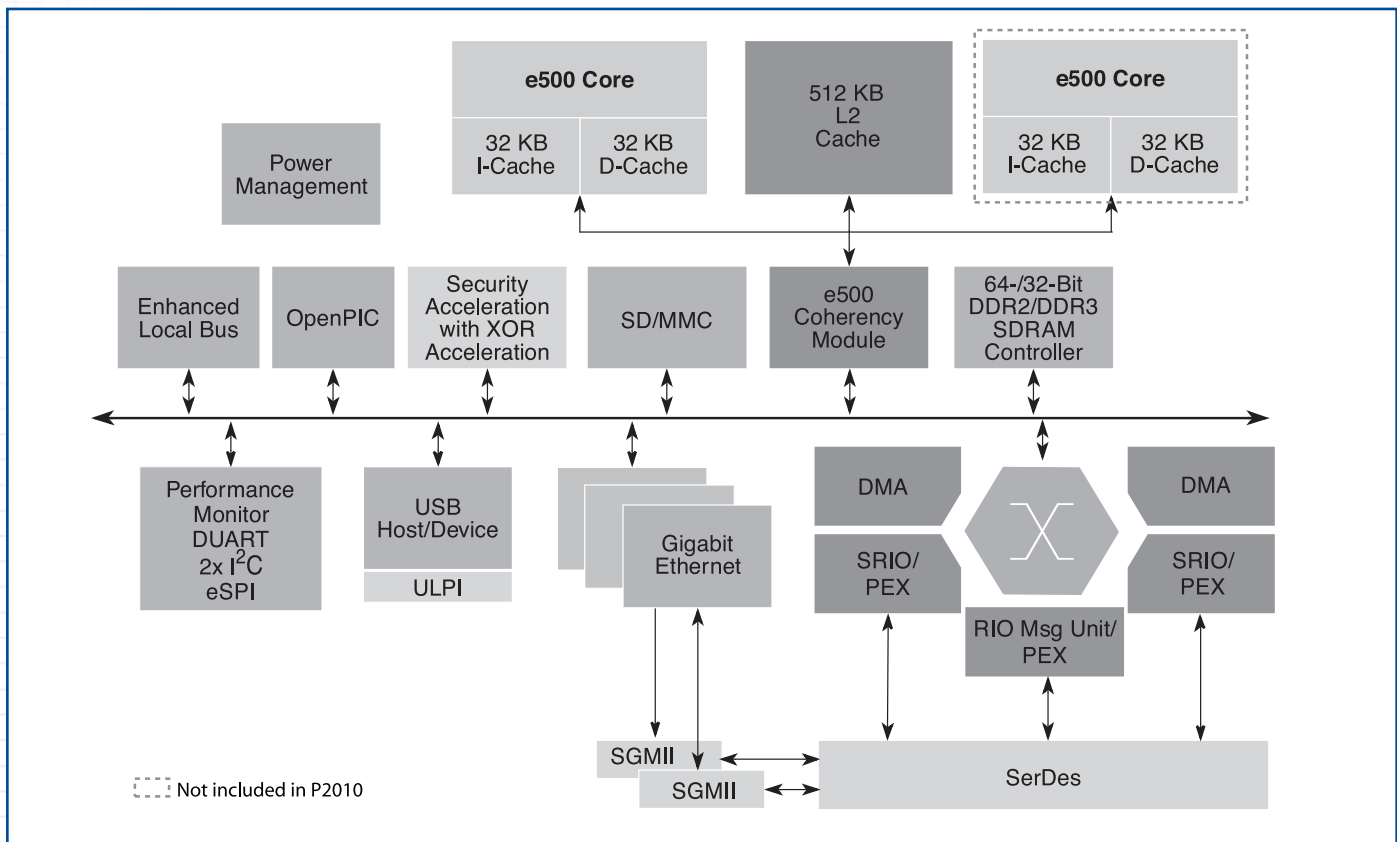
e500 Core

32 KB I-Cache

32 KB D-Cache

512 KB L2 Cache

e500 Core

32 KB I-Cache

32 KB D-Cache

Power Management

Enhanced Local Bus

OpenPIC

Security Acceleration with XOR Acceleration

SD/MMC

e500 Coherency Module

64-/32-Bit DDR2/DDR3 SDRAM Controller

Performance Monitor DUART 2x $I^2C$ eSPI

USB Host/Device

ULPI

Gigabit Ethernet

DMA

SRIO/ PEX

DMA

SRIO/ PEX

RIO Msg Unit/ PEX

SGMII

SGMII

SerDes

Not included in P2010